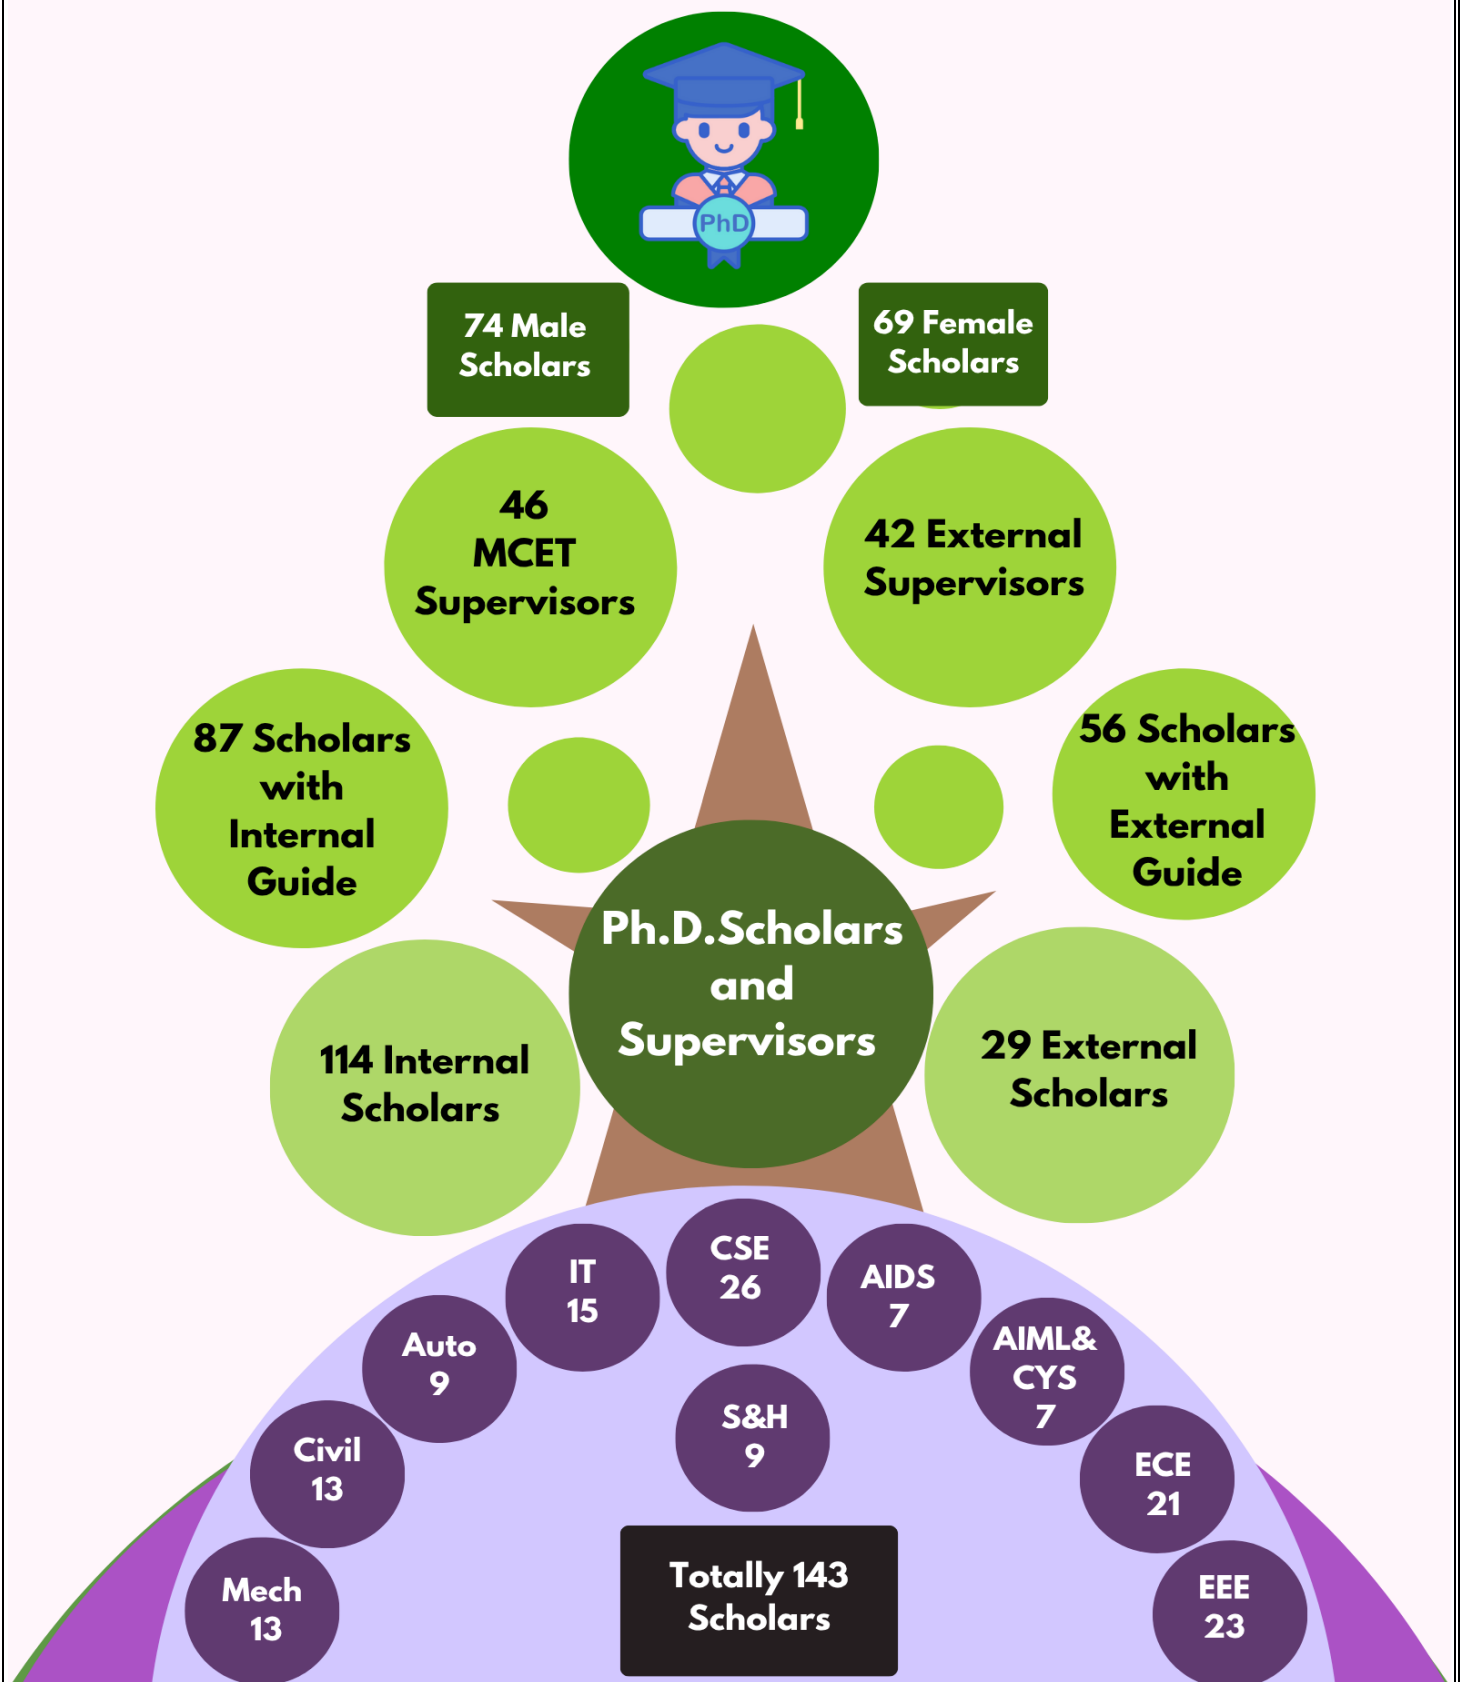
PhD

74 Male Scholars

69 Female Scholars

46 MCET Supervisors

42 External Supervisors

87 Scholars with Internal Guide

56 Scholars with External Guide

Ph.D.Scholars and Supervisors

114 Internal Scholars

29 External Scholars

IT 15

CSE 26

AIDS 7

Auto 9

AIML& CYS 7

S&H 9

Civil 13

ECE 21

Mech 13

Totally 143 Scholars

EEE 23